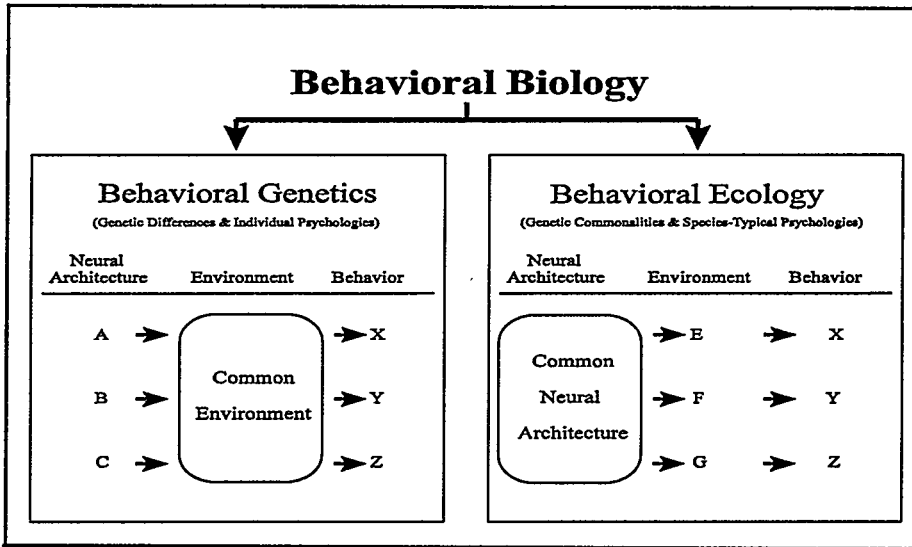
Behavioral Biology

Behavioral Genetics
(Genetic Differences & Individual Psychologies)

| Neural Architecture | Environment | Behavior |
|---|---|---|
| A | Common Environment | X |
| B | | Y |
| C | | Z |

Behavioral Ecology
(Genetic Commonalities & Species-Typical Psychologies)

| Neural Architecture | Environment | Behavior |
|---|---|---|
| Common Neural Architecture | E | X |
| | F | Y |
| | G | Z |